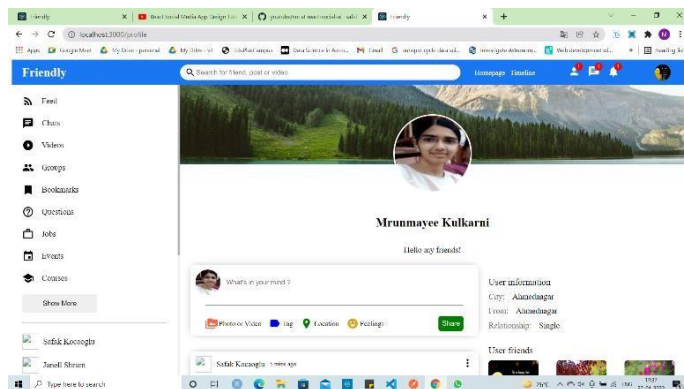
Friendly | React Social Media App Design Tut | piyushdoshi/react-social-at-web | Friendly

localhost:3000/profile

Apps | Google Meet | My Drive - personal | My Drive - VI | EduMarCampus | Data Science in Actions | Gmail | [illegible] | Investigate Advanced | Web development ol... | Reading list

Friendly

Search for friend, post or video

Homepage Timeline

Feed
Chats
Videos
Groups
Bookmarks
Questions
Jobs
Events
Courses
Show More

Safak Kocaoglu
Janell Shrum

Mrunmayee Kulkarni

Hello my friends!

What's in your mind ?

Photo or Video Tag Location Feelings Share

User information
City: Ahmednagar
From: Ahmednagar
Relationship: Single

User friends

Safak Kocaoglu 5 mins ago

Type here to search